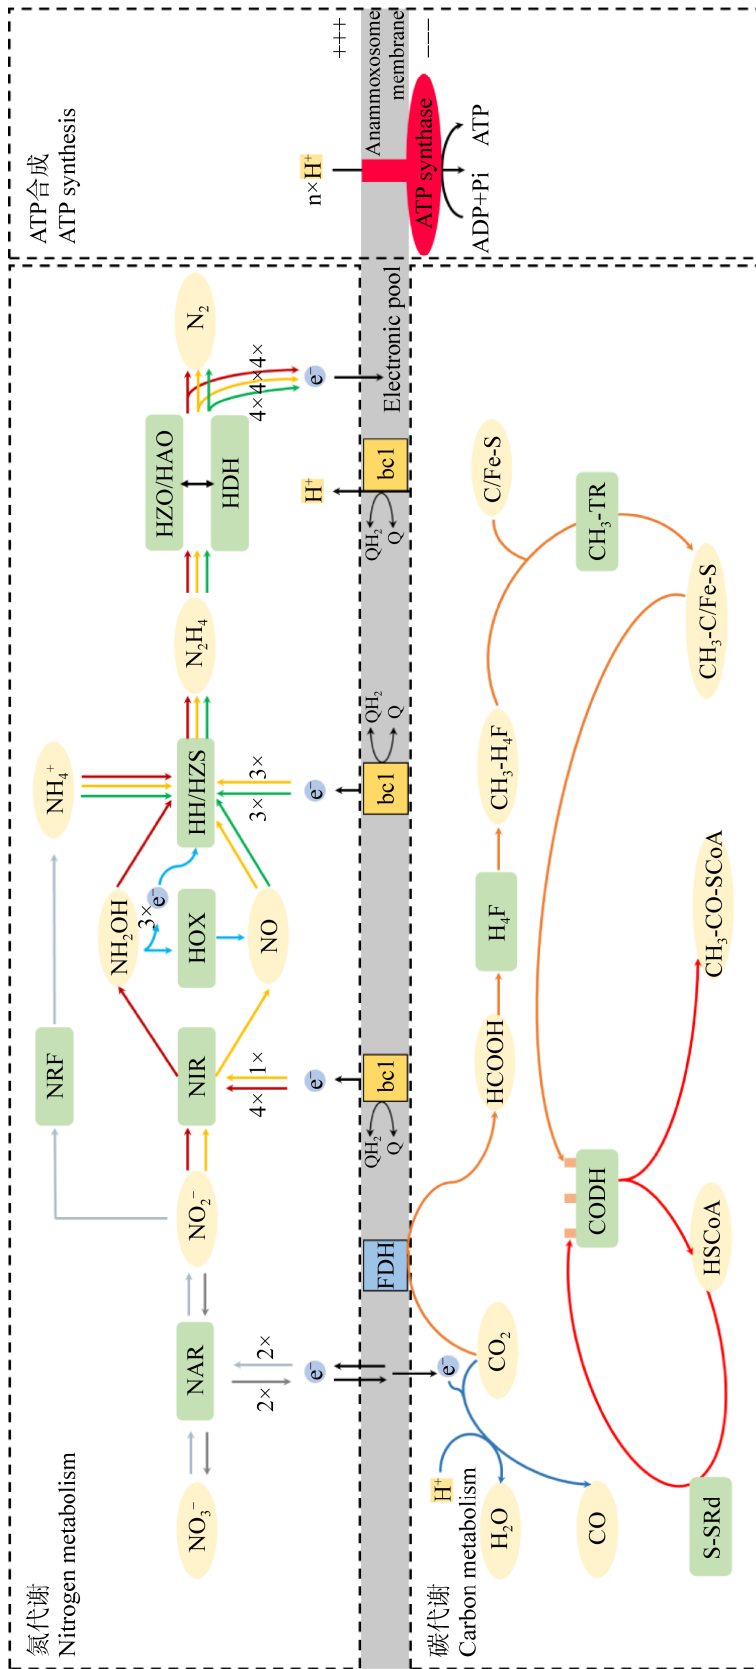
ATP合成
ATP synthesis

n×H$^+$

Anammoxosome membrane

+++

−−−

ATP synthase

ADP+Pi

ATP

氮代谢
Nitrogen metabolism

$NO_3^-$

NAR

2×

2×

$e^-$

$NO_2^-$

NRF

NIR

4×

1×

$e^-$

$NH_2OH$

3×

$e^-$

HOX

NO

$NH_4^+$

HH/HZS

3×

3×

$e^-$

$N_2H_4$

HZO/HAO

HDH

4×4×4×

$e^-$

$N_2$

Electronic pool

FDH

bc1

$QH_2$

Q

bc1

$QH_2$

Q

bc1

$QH_2$

Q

$H^+$

碳代谢
Carbon metabolism

$H^+$

$H_2O$

CO

$e^-$

$CO_2$

HCOOH

$H_4F$

$CH_3$-$H_4F$

C/Fe-S

$CH_3$-TR

$CH_3$-C/Fe-S

CODH

HSCoA

$CH_3$-CO-SCoA

S-SRd